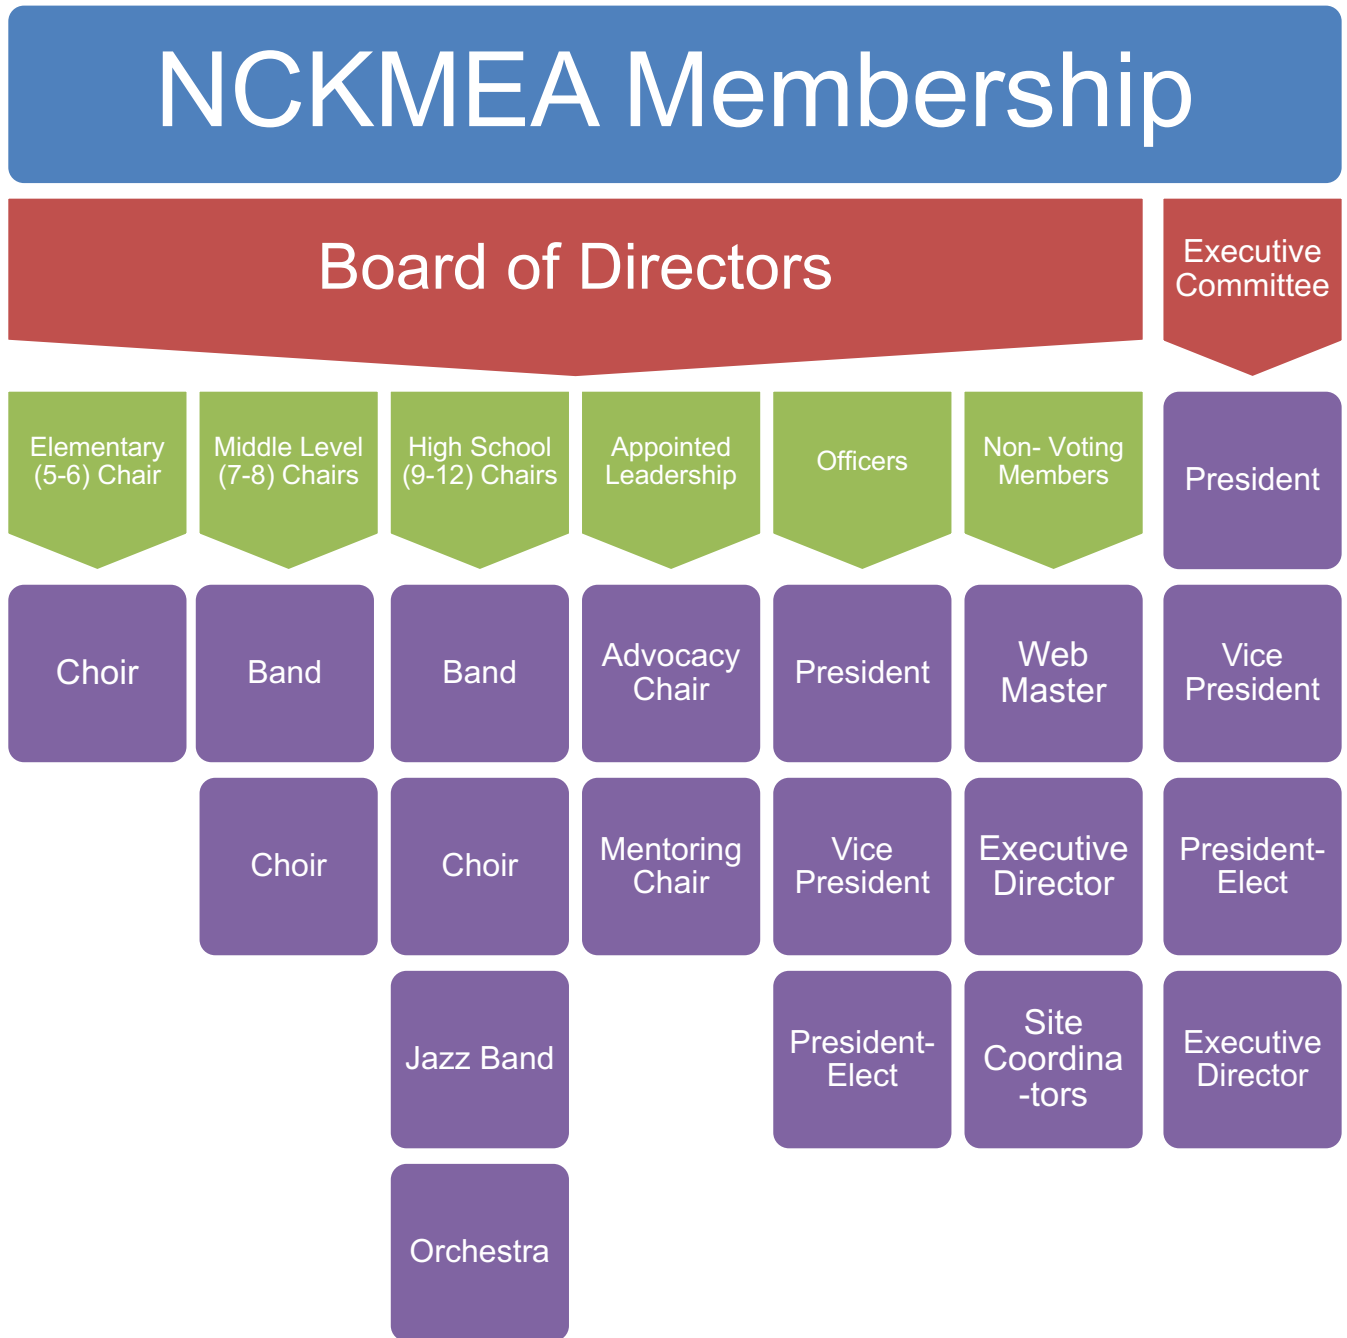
NCKMEA Membership

Board of Directors

Executive Committee

Elementary (5-6) Chair

Choir

Middle Level (7-8) Chairs

Band

Choir

High School (9-12) Chairs

Band

Choir

Jazz Band

Orchestra

Appointed Leadership

Advocacy Chair

Mentoring Chair

Officers

President

Vice President

President-Elect

Non- Voting Members

Web Master

Executive Director

Site Coordina -tors

President

Vice President

President-Elect

Executive Director